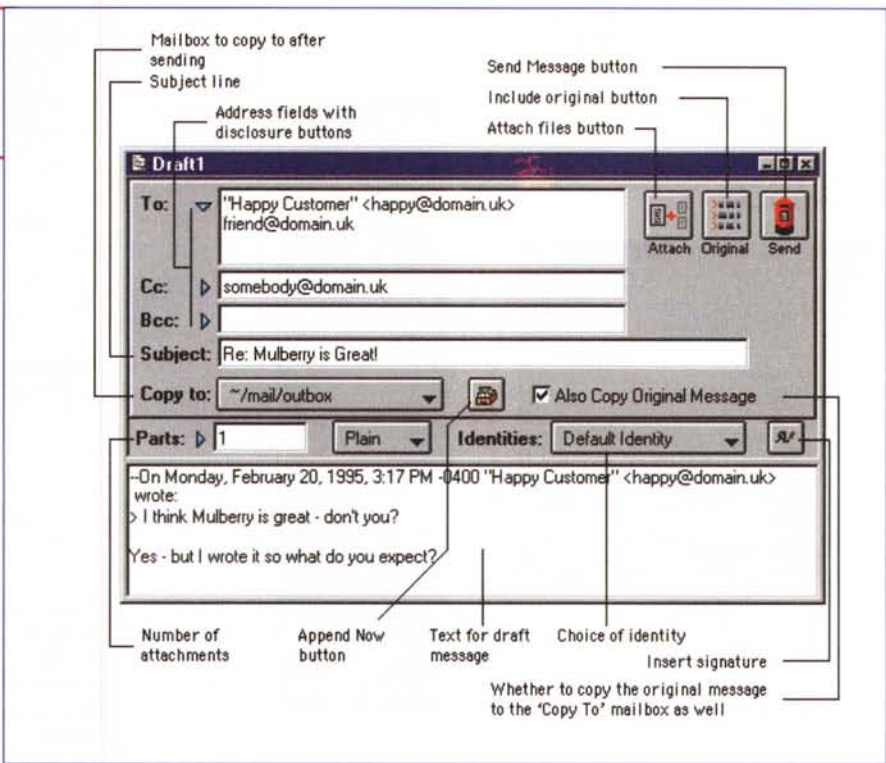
Mailbox to copy to after sending

Subject line

Address fields with disclosure buttons

Send Message button

Include original button

Attach files button

Draft1

To: "Happy Customer" <happy@domain.uk>
friend@domain.uk

Attach Original Send

Cc: somebody@domain.uk

Bcc:

Subject: Re: Mulberry is Great!

Copy to: ~/mail/outbox

Also Copy Original Message

Parts: 1 Plain Identities: Default Identity

--On Monday, February 20, 1995, 3:17 PM -0400 "Happy Customer" <happy@domain.uk> wrote:
> I think Mulberry is great - don't you?

Yes - but I wrote it so what do you expect?

Number of attachments

Append Now button

Text for draft message

Choice of identity

Insert signature

Whether to copy the original message to the 'Copy To' mailbox as well